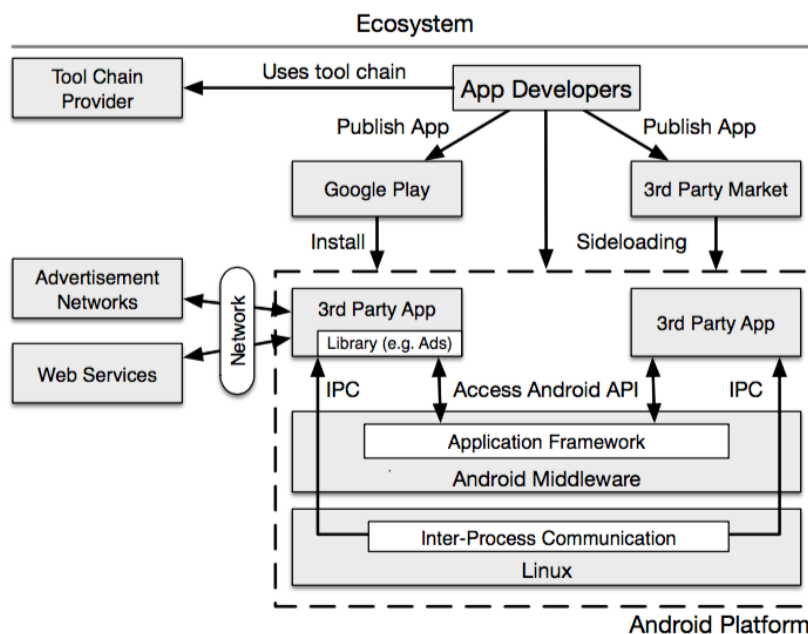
Ecosystem

Tool Chain Provider

Uses tool chain

App Developers

Publish App

Publish App

Google Play

3rd Party Market

Install

Sideloading

Advertisement Networks

Web Services

Network

3rd Party App

Library (e.g. Ads)

3rd Party App

IPC

Access Android API

IPC

Application Framework

Android Middleware

Inter-Process Communication

Linux

Android Platform